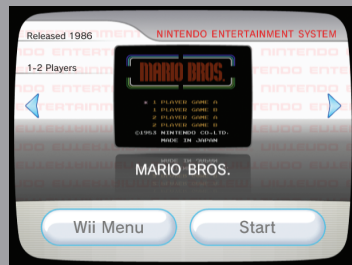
Released 1986

NINTENDO ENTERTAINMENT SYSTEM

1-2 Players

MARIO BROS.

1 PLAYER GAME A
1 PLAYER GAME B
2 PLAYER GAME A
2 PLAYER GAME B
©1983 NINTENDO CO.LTD.
MADE IN JAPAN

MARIO BROS.

Wii Menu

Start